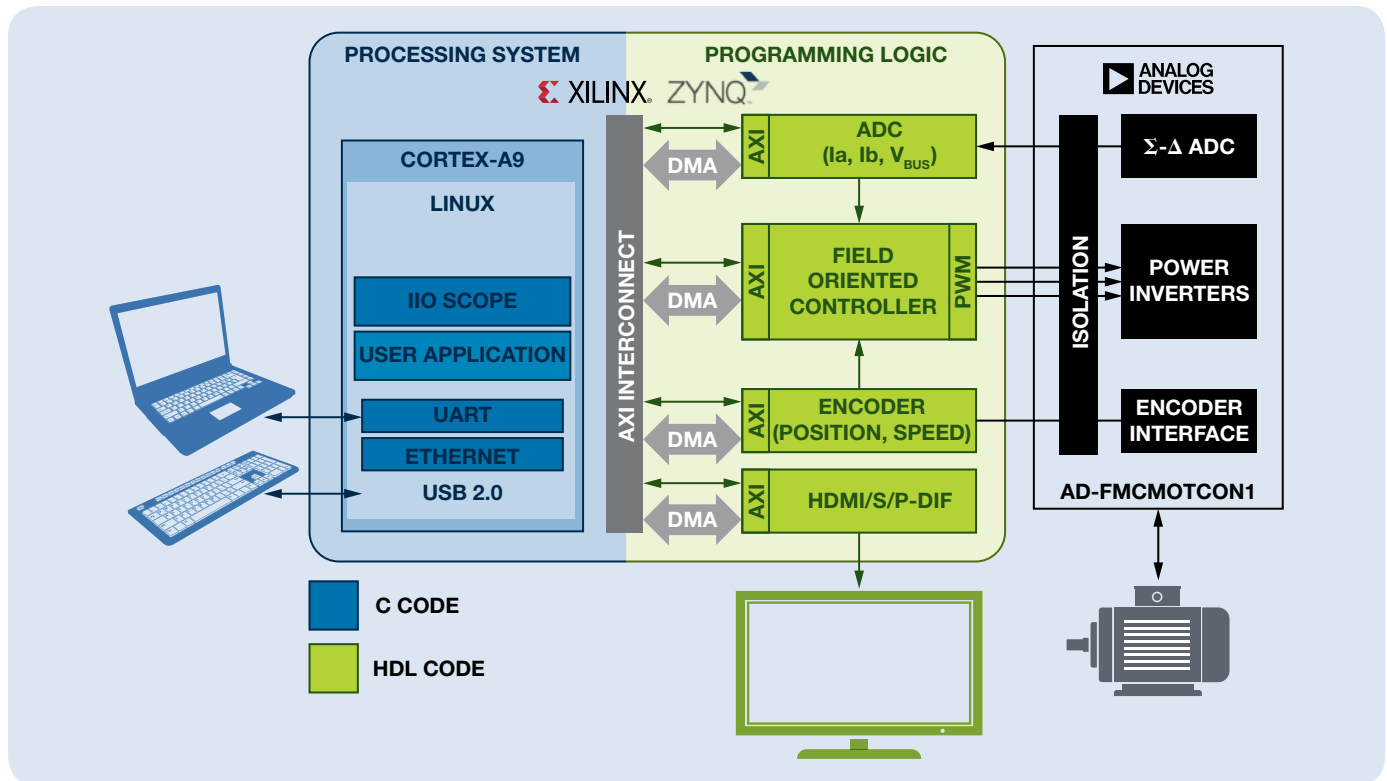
PROCESSING SYSTEM

PROGRAMMING LOGIC

XILINX. ZYNQ

ANALOG DEVICES

CORTEX-A9

LINUX

IIO SCOPE

USER APPLICATION

UART

ETHERNET

USB 2.0

AXI INTERCONNECT

DMA

DMA

DMA

DMA

AXI

ADC (Ia, Ib, $V_{BUS}$)

AXI

FIELD ORIENTED CONTROLLER

PWM

AXI

ENCODER (POSITION, SPEED)

AXI

HDMI/S/P-DIF

ISOLATION

Σ-Δ ADC

POWER INVERTERS

ENCODER INTERFACE

AD-FMCMOTCON1

C CODE

HDL CODE